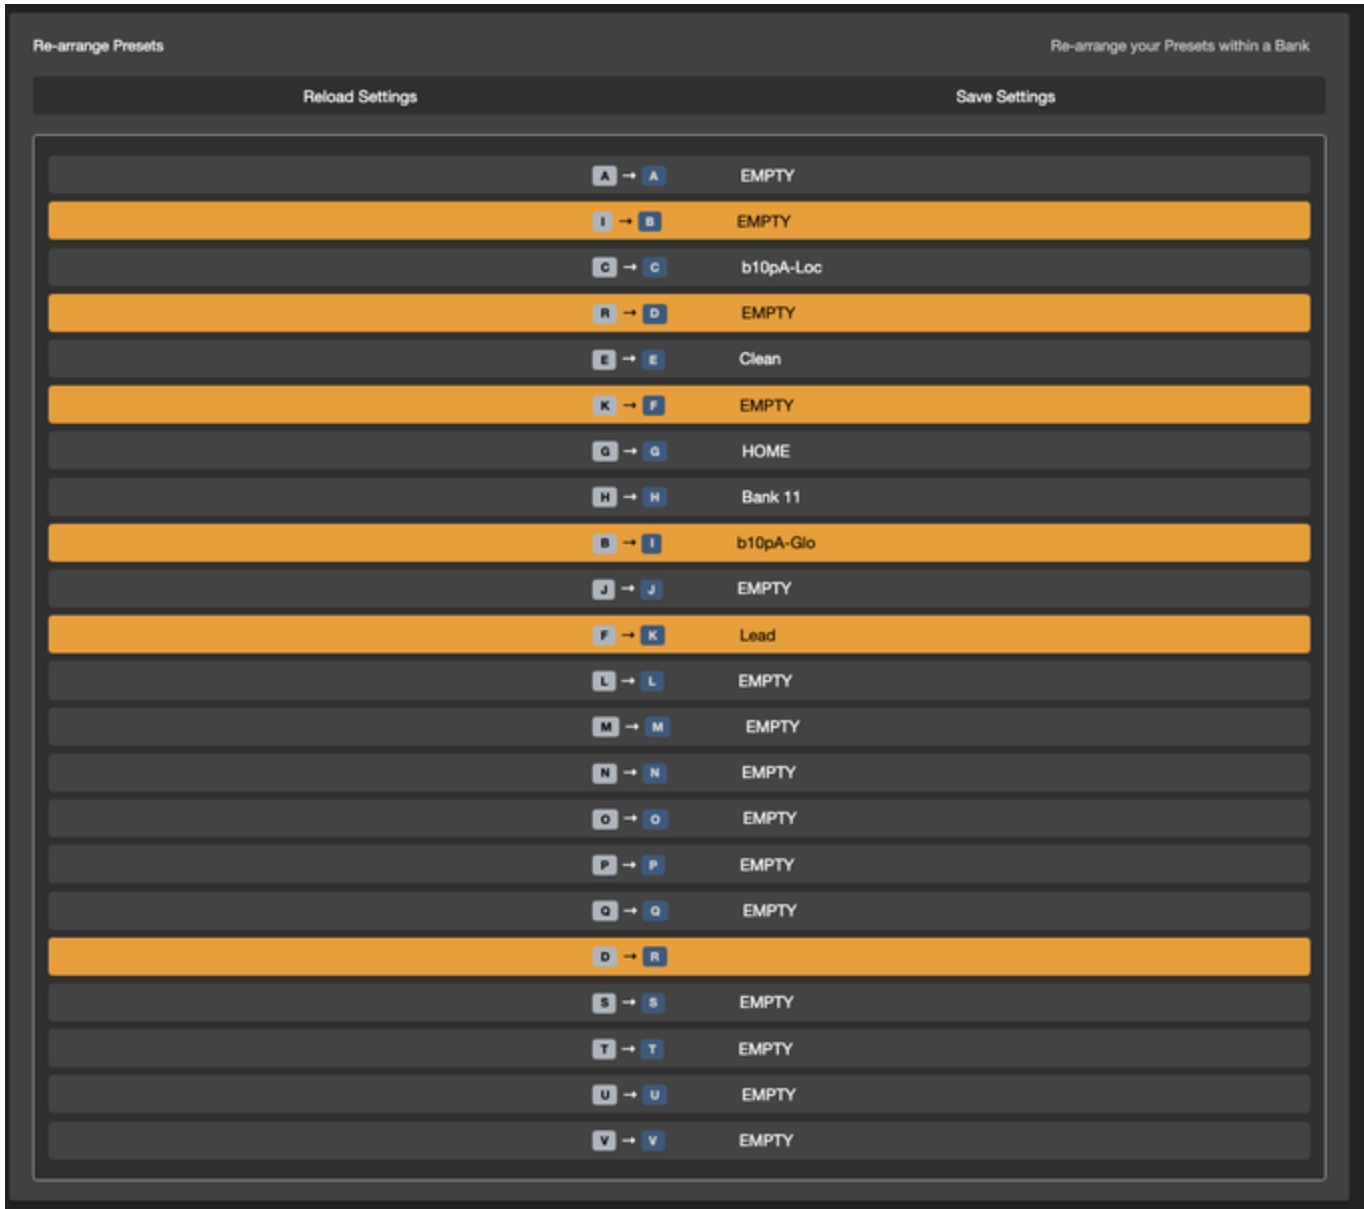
Re-arrange Presets

Re-arrange your Presets within a Bank

Reload Settings

Save Settings

A → A EMPTY

I → B EMPTY

C → C b10pA-Loc

R → D EMPTY

E → E Clean

K → F EMPTY

G → G HOME

H → H Bank 11

B → I b10pA-Glo

J → J EMPTY

F → K Lead

L → L EMPTY

M → M EMPTY

N → N EMPTY

O → O EMPTY

P → P EMPTY

Q → Q EMPTY

D → R

S → S EMPTY

T → T EMPTY

U → U EMPTY

V → V EMPTY